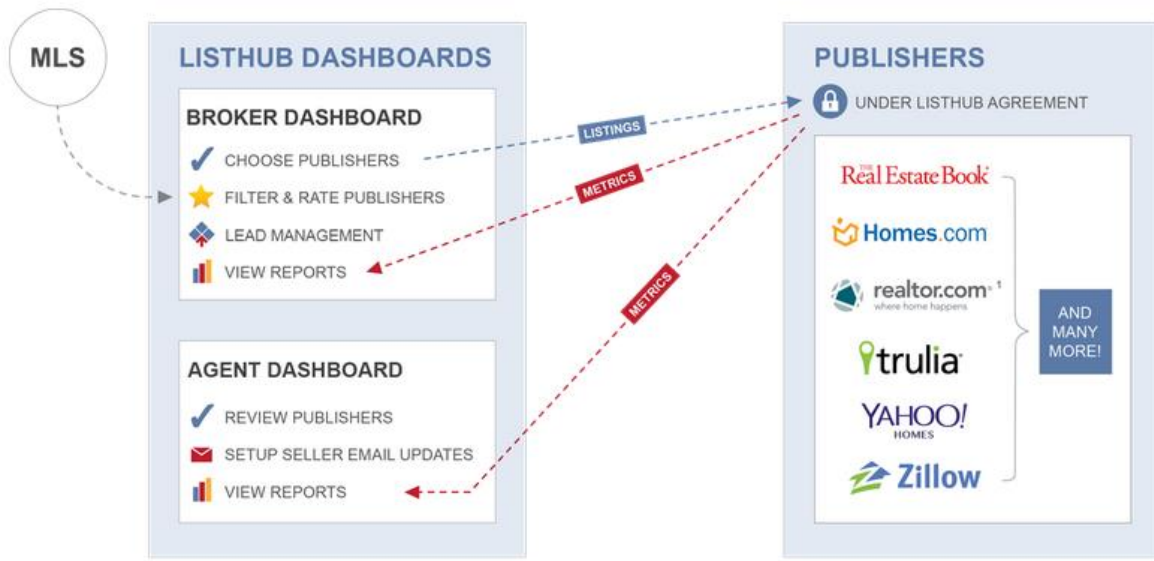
MLS

LISTHUB DASHBOARDS

BROKER DASHBOARD

CHOOSE PUBLISHERS

FILTER & RATE PUBLISHERS

LEAD MANAGEMENT

VIEW REPORTS

AGENT DASHBOARD

REVIEW PUBLISHERS

SETUP SELLER EMAIL UPDATES

VIEW REPORTS

LISTINGS

METRICS

METRICS

PUBLISHERS

UNDER LISTHUB AGREEMENT

THE Real Estate Book

Homes.com

realtor.com$^{1}$ where home happens

trulia

YAHOO! HOMES

Zillow

AND MANY MORE!